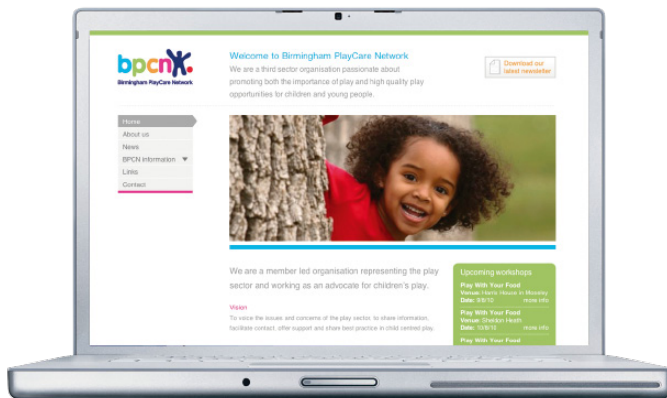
bpcn
Birmingham PlayCare Network

Welcome to Birmingham PlayCare Network
We are a third sector organisation passionate about promoting both the importance of play and high quality play opportunities for children and young people.

Download our latest newsletter

Home
About us
News
BPCN information
Links
Contact

We are a member led organisation representing the play sector and working as an advocate for children's play.

Vision
To voice the issues and concerns of the play sector, to share information, facilitate contact, offer support and share best practice in child centred play.

Upcoming workshops
Play With Your Food
Venue: Home House in Moseley
Date: 8/8/10
more info
Play With Your Food
Venue: Sheldon Heath
Date: 10/8/10
more info
Play With Your Food